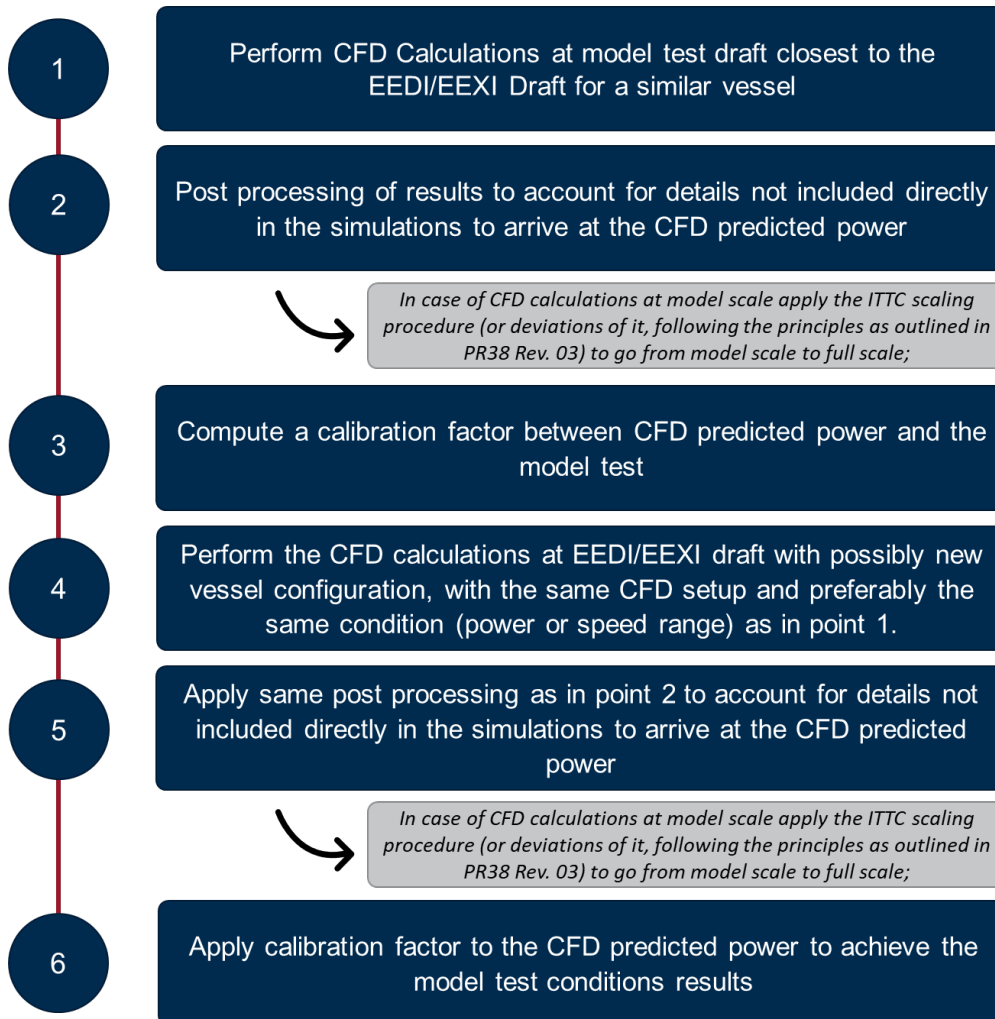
1

Perform CFD Calculations at model test draft closest to the EEDI/EEXI Draft for a similar vessel

2

Post processing of results to account for details not included directly in the simulations to arrive at the CFD predicted power

In case of CFD calculations at model scale apply the ITTC scaling procedure (or deviations of it, following the principles as outlined in PR38 Rev. 03) to go from model scale to full scale;

3

Compute a calibration factor between CFD predicted power and the model test

4

Perform the CFD calculations at EEDI/EEXI draft with possibly new vessel configuration, with the same CFD setup and preferably the same condition (power or speed range) as in point 1.

5

Apply same post processing as in point 2 to account for details not included directly in the simulations to arrive at the CFD predicted power

In case of CFD calculations at model scale apply the ITTC scaling procedure (or deviations of it, following the principles as outlined in PR38 Rev. 03) to go from model scale to full scale;

6

Apply calibration factor to the CFD predicted power to achieve the model test conditions results